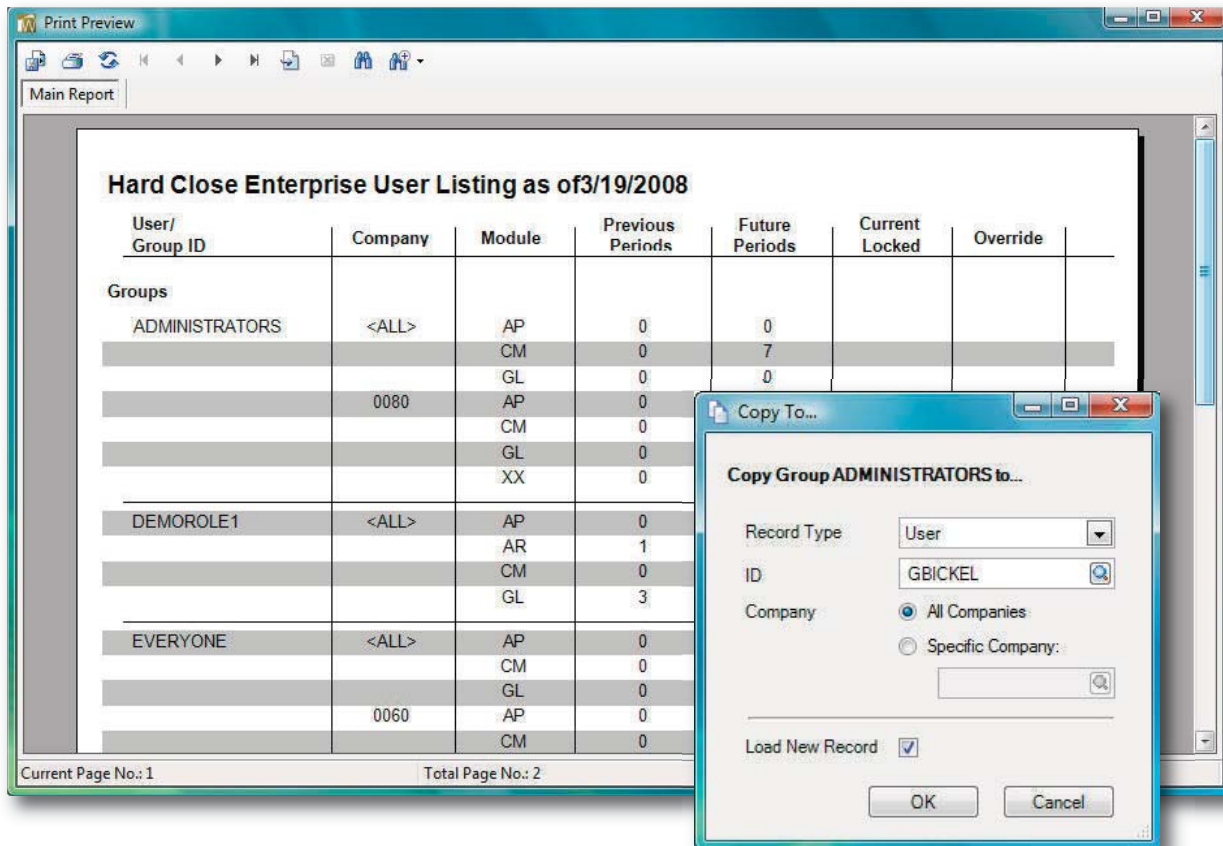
Print Preview

Main Report

Hard Close Enterprise User Listing as of3/19/2008

| User/ Group ID | Company | Module | Previous Periods | Future Periods | Current Locked | Override |
|---|---|---|---|---|---|---|
| Groups | | | | | | |
| ADMINISTRATORS | <ALL> | AP | 0 | 0 | | |
| | | CM | 0 | 7 | | |
| | | GL | 0 | 0 | | |
| | 0080 | AP | 0 | | | |
| | | CM | 0 | | | |
| | | GL | 0 | | | |
| | | XX | 0 | | | |
| DEMOROLE1 | <ALL> | AP | 0 | | | |
| | | AR | 1 | | | |
| | | CM | 0 | | | |
| | | GL | 3 | | | |
| EVERYONE | <ALL> | AP | 0 | | | |
| | | CM | 0 | | | |
| | | GL | 0 | | | |
| | 0060 | AP | 0 | | | |
| | | CM | 0 | | | |

Current Page No.: 1
Total Page No.: 2

Copy To...

Copy Group ADMINISTRATORS to...

Record Type User
ID GBICKEL
Company All Companies
Specific Company:
Load New Record
OK
Cancel